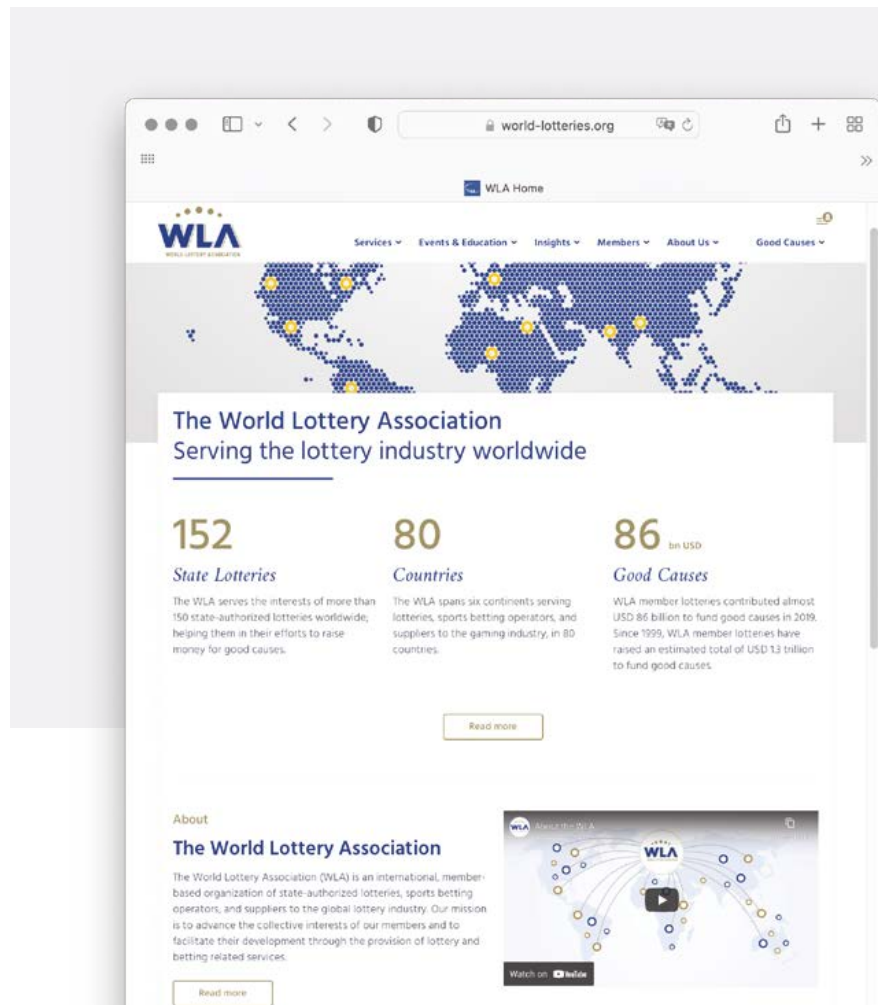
world-lotteries.org

WLA Home

WLA
WORLD LOTTERY ASSOCIATION

Services ⌄ Events & Education ⌄ Insights ⌄ Members ⌄ About Us ⌄ Good Causes ⌄

The World Lottery Association
Serving the lottery industry worldwide

152
State Lotteries
The WLA serves the interests of more than 150 state-authorized lotteries worldwide; helping them in their efforts to raise money for good causes.

80
Countries
The WLA spans six continents serving lotteries, sports betting operators, and suppliers to the gaming industry, in 80 countries.

86 bn USD
Good Causes
WLA member lotteries contributed almost USD 86 billion to fund good causes in 2019. Since 1999, WLA member lotteries have raised an estimated total of USD 1.3 trillion to fund good causes.

Read more

About
The World Lottery Association
The World Lottery Association (WLA) is an international, member-based organization of state-authorized lotteries, sports betting operators, and suppliers to the global lottery industry. Our mission is to advance the collective interests of our members and to facilitate their development through the provision of lottery and betting related services.

Read more

WLA About the WLA
WLA
Watch on YouTube